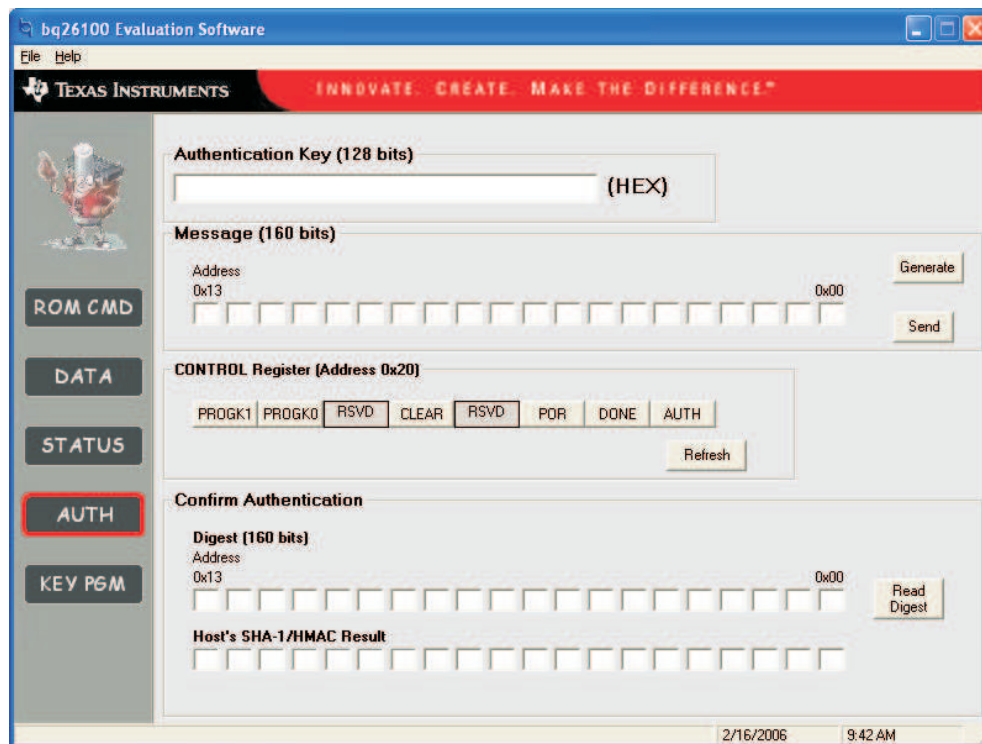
bq26100 Evaluation Software

File Help

Texas Instruments

INNOVATE. CREATE. MAKE THE DIFFERENCE.

ROM CMD

DATA

STATUS

AUTH

KEY PGM

Authentication Key (128 bits)

(HEX)

Message (160 bits)

Address

0x13

0x00

Generate

Send

CONTROL Register (Address 0x20)

| PROGK1 | PROGK0 | RSVD | CLEAR | RSVD | POR | DONE | AUTH |
|---|---|---|---|---|---|---|---|

Refresh

Confirm Authentication

Digest (160 bits)

Address

0x13

0x00

Read Digest

Host's SHA-1/HMAC Result

2/16/2006

9:42 AM